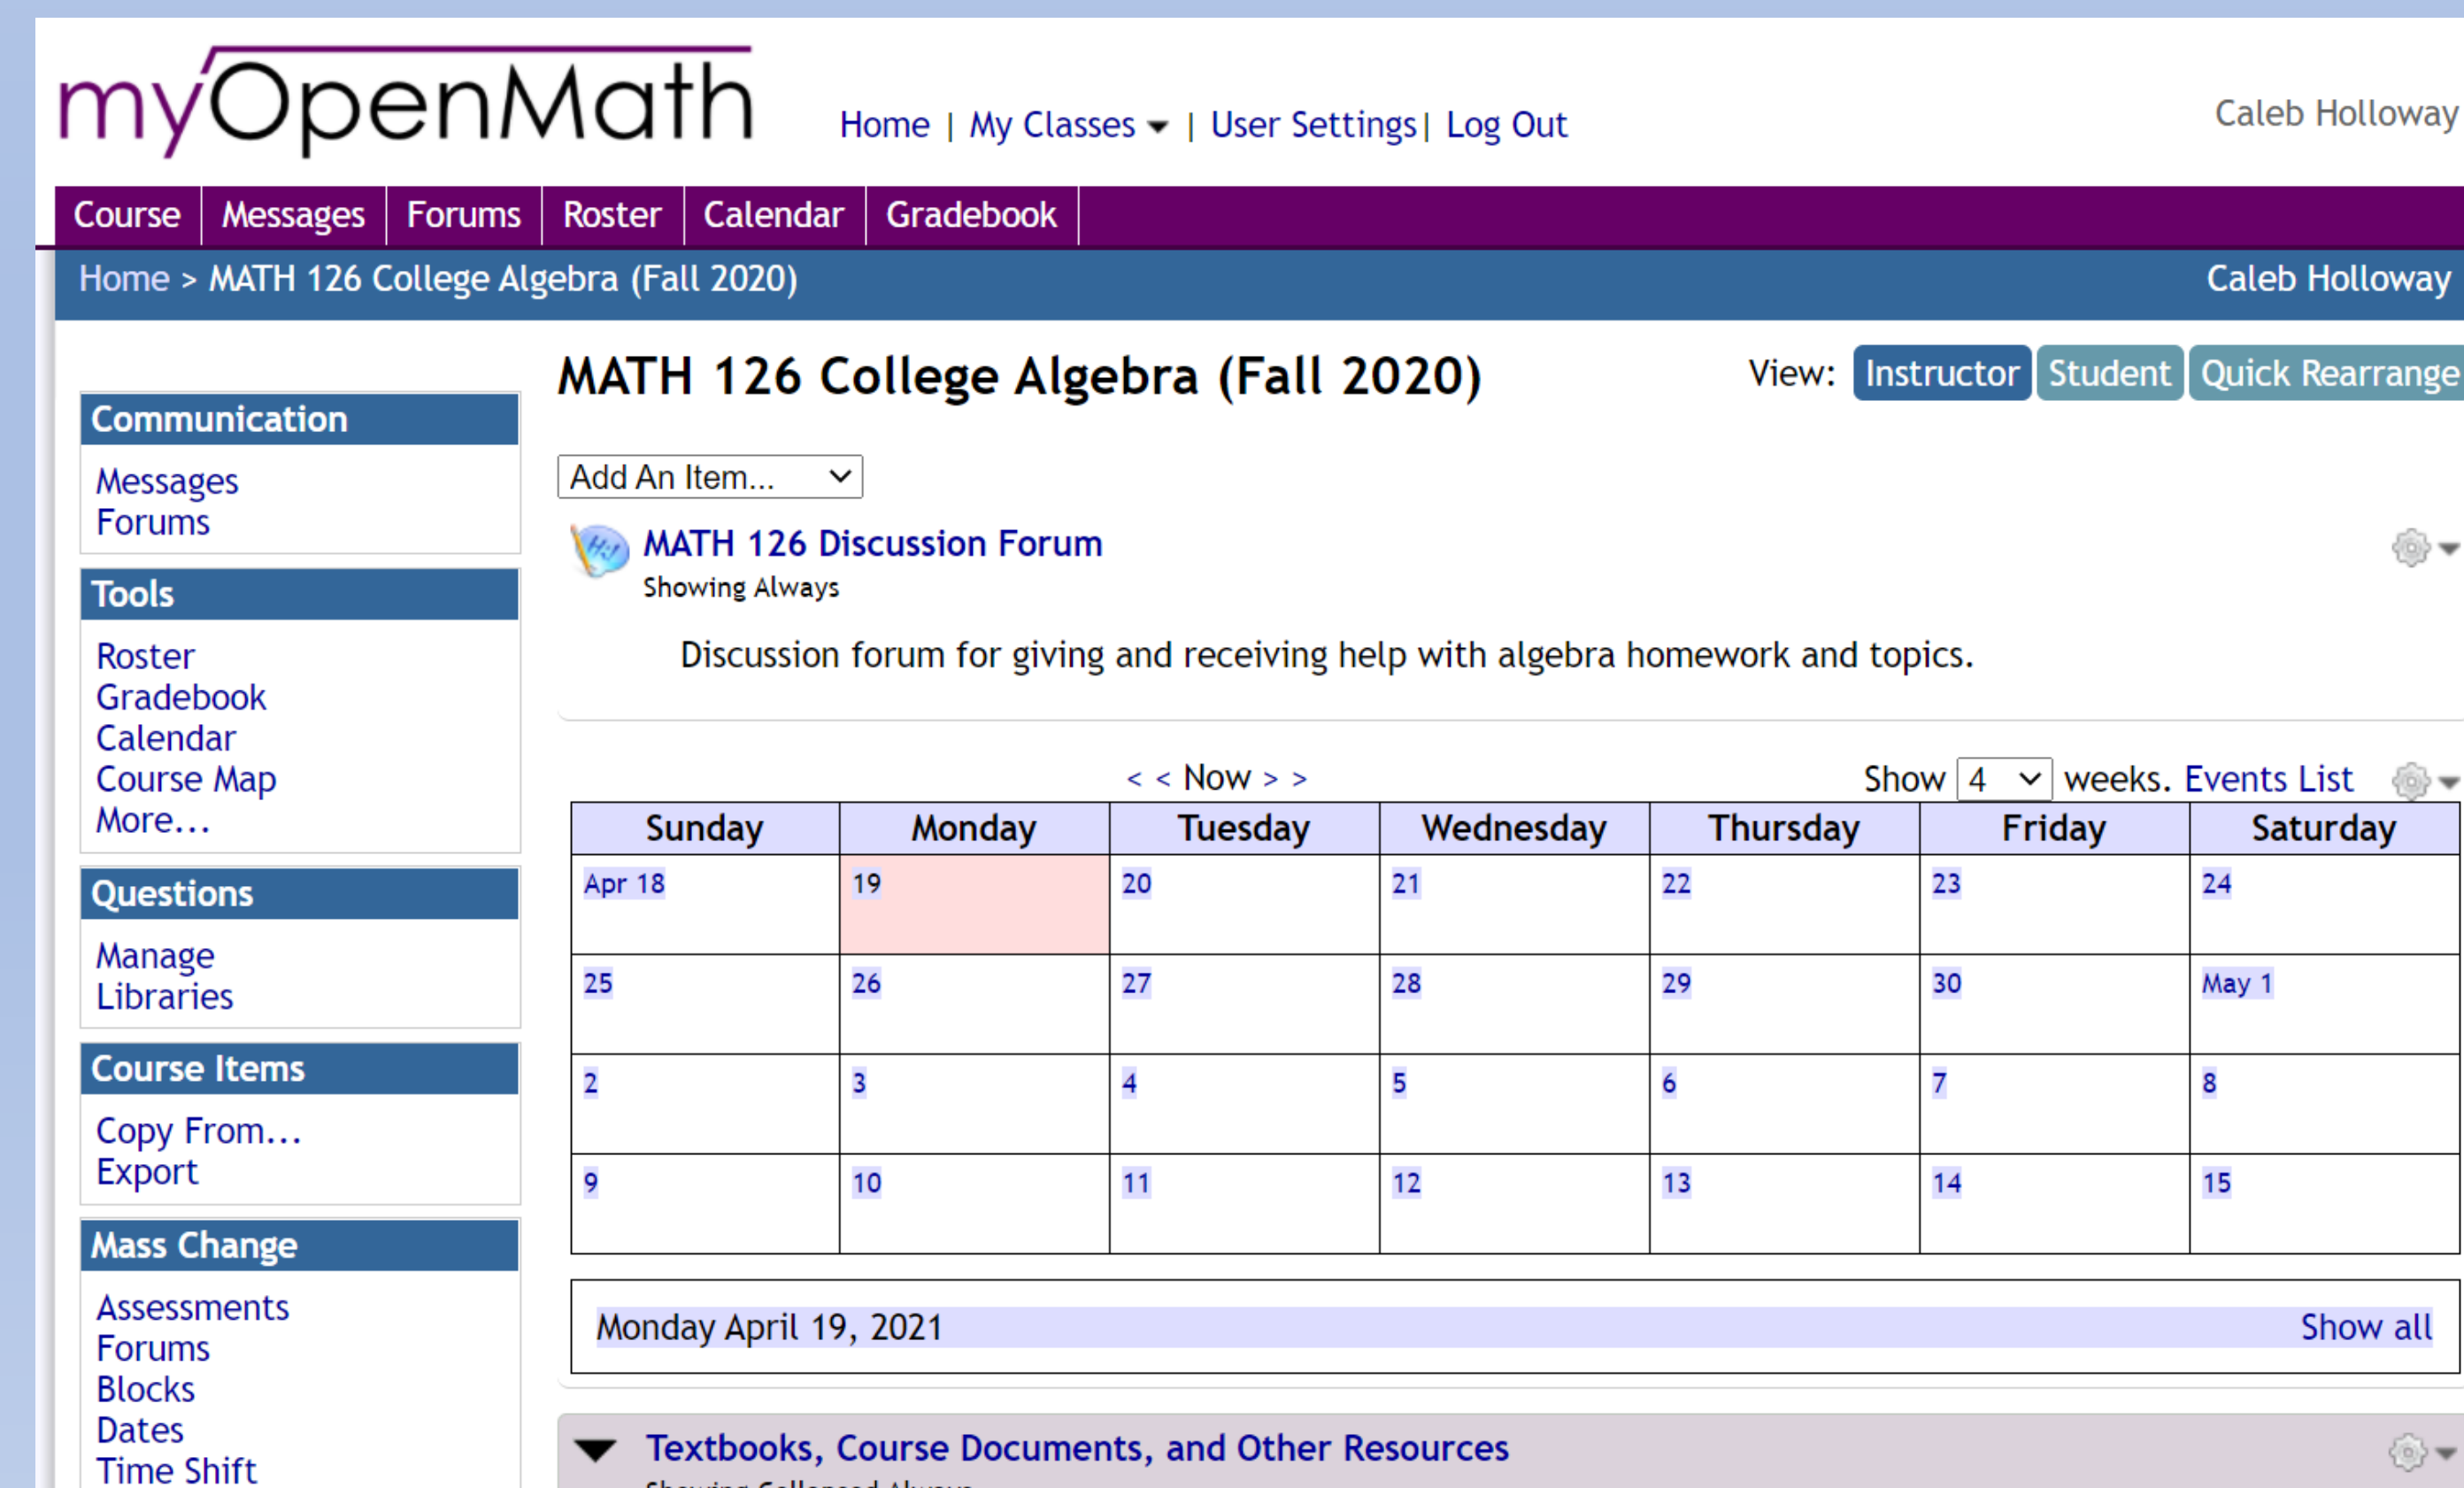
myOpenMath

Home | My Classes | User Settings | Log Out

Caleb Holloway

Course | Messages | Forums | Roster | Calendar | Gradebook

Home > MATH 126 College Algebra (Fall 2020)

Caleb Holloway

Communication

Messages
Forums

Tools

Roster
Gradebook
Calendar
Course Map
More...

Questions

Manage
Libraries

Course Items

Copy From...
Export

Mass Change

Assessments
Forums
Blocks
Dates
Time Shift

MATH 126 College Algebra (Fall 2020)

View: Instructor Student Quick Rearrange

Add An Item...

MATH 126 Discussion Forum
Showing Always

Discussion forum for giving and receiving help with algebra homework and topics.

< < Now > >

Show 4 weeks. Events List

| Sunday | Monday | Tuesday | Wednesday | Thursday | Friday | Saturday |
|---|---|---|---|---|---|---|
| Apr 18 | 19 | 20 | 21 | 22 | 23 | 24 |
| 25 | 26 | 27 | 28 | 29 | 30 | May 1 |
| 2 | 3 | 4 | 5 | 6 | 7 | 8 |
| 9 | 10 | 11 | 12 | 13 | 14 | 15 |

Monday April 19, 2021 Show all

Textbooks, Course Documents, and Other Resources
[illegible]